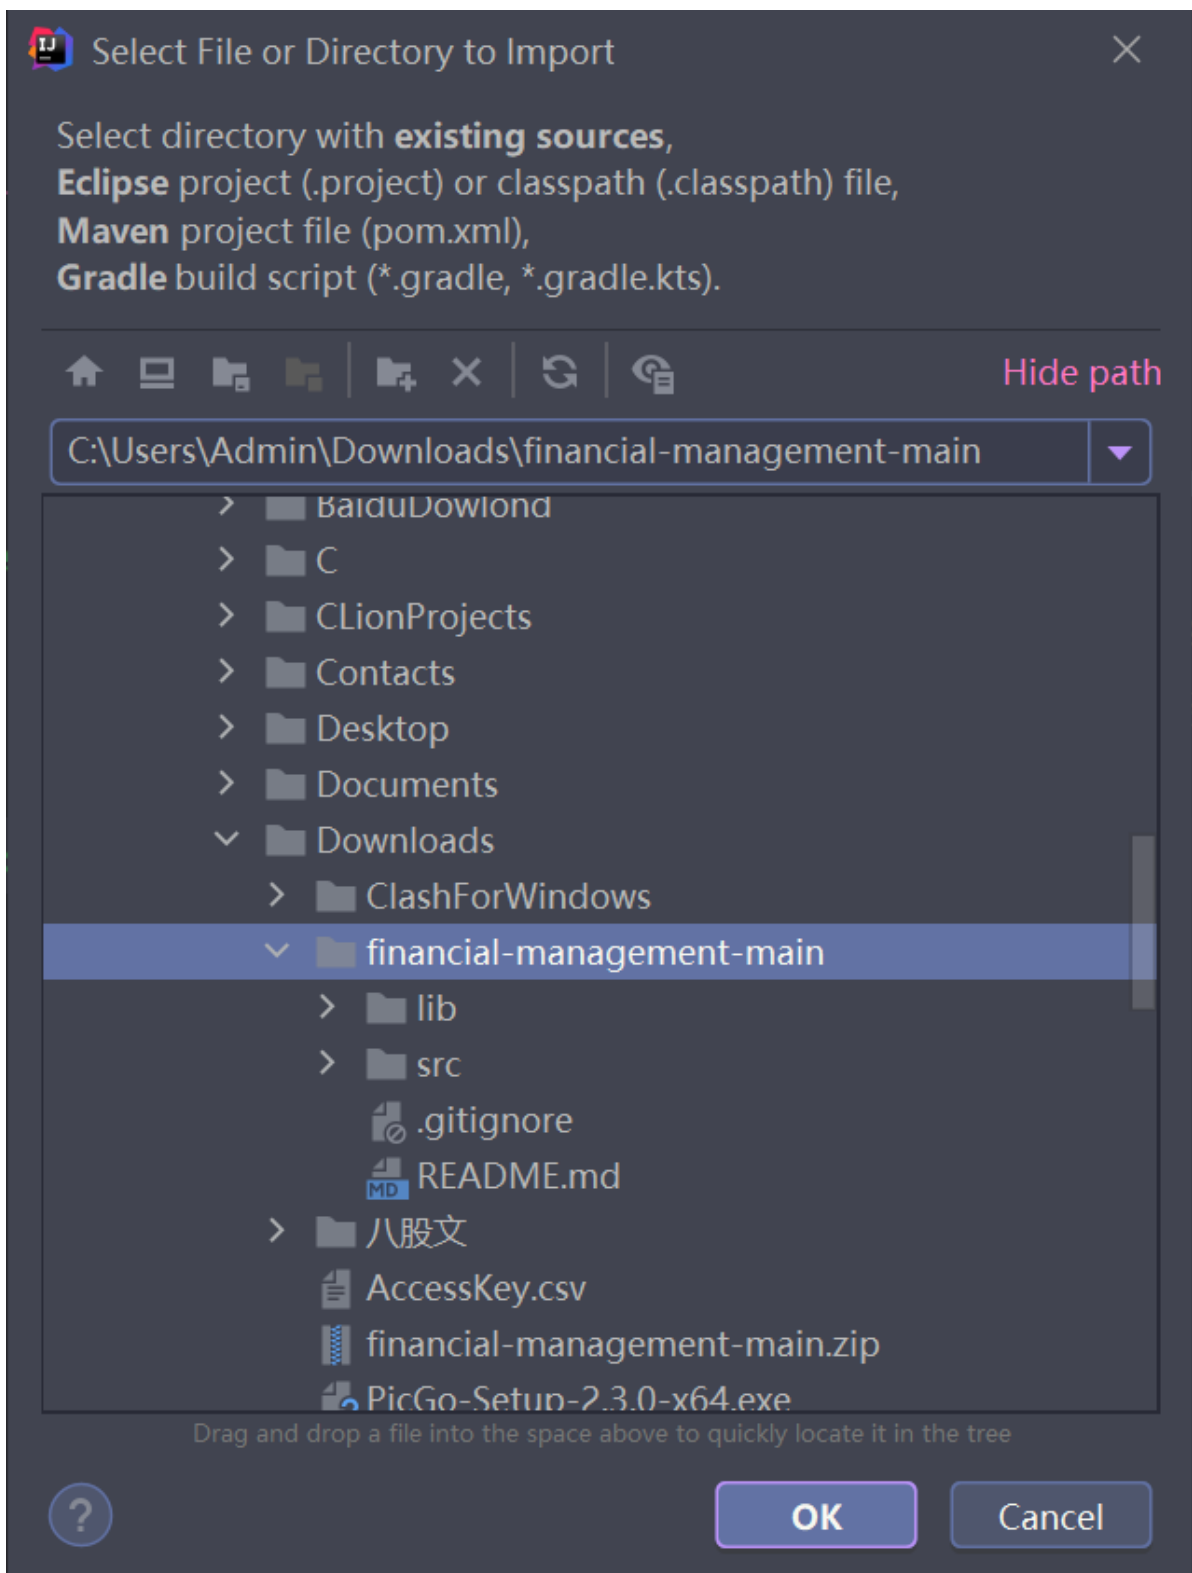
Select File or Directory to Import

Select directory with existing sources,
Eclipse project (.project) or classpath (.classpath) file,
Maven project file (pom.xml),
Gradle build script (*.gradle, *.gradle.kts).

Hide path

C:\Users\Admin\Downloads\financial-management-main

BaiduDowlond
C
CLionProjects
Contacts
Desktop
Documents
Downloads
ClashForWindows
financial-management-main
lib
src
.gitignore
MD README.md
八股文
AccessKey.csv
financial-management-main.zip
PicGo-Setup-2.3.0-x64.exe

Drag and drop a file into the space above to quickly locate it in the tree

?
OK
Cancel